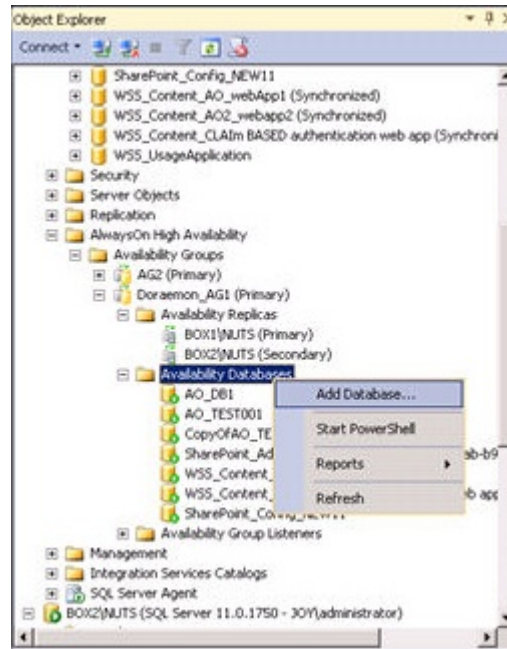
Object Explorer

Connect

SharePoint_Config_NEW11
WSS_Content_AO_webApp1 (Synchronized)
WSS_Content_AO2_webapp2 (Synchronized)
WSS_Content_CLAIm BASED authentication web app (Synchroni
WSS_UsageApplication
Security
Server Objects
Replication
AlwaysOn High Availability
Availability Groups
AG2 (Primary)
Doraemon_AG1 (Primary)
Availability Replicas
BOX1\NUTS (Primary)
BOX2\NUTS (Secondary)
Availability Databases
AO_DB1
AO_TEST001
CopyOfAO_TE
SharePoint_Ad
WSS_Content_
WSS_Content_
SharePoint_Co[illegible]
Availability Group Listeners
Management
Integration Services Catalogs
SQL Server Agent
BOX2\NUTS (SQL Server 11.0.1750 - JOY\administrator)

Add Database...
Start PowerShell
Reports
Refresh

ab-b9
b app